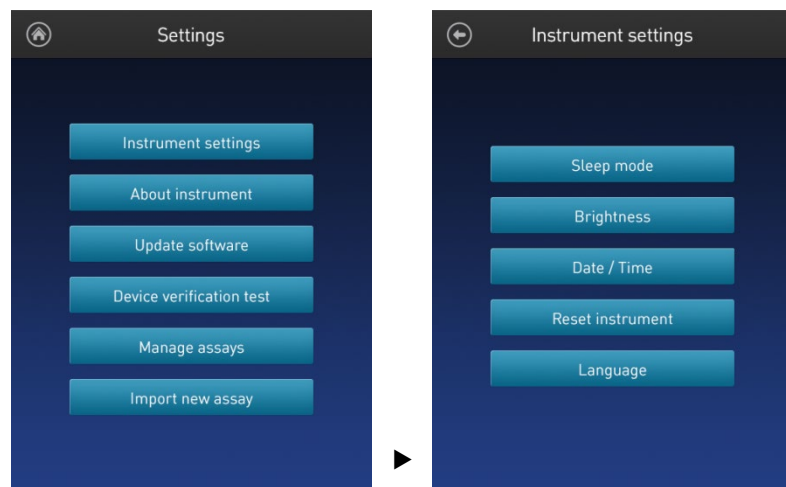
Settings

Instrument settings

About instrument

Update software

Device verification test

Manage assays

Import new assay

Instrument settings

Sleep mode

Brightness

Date / Time

Reset instrument

Language